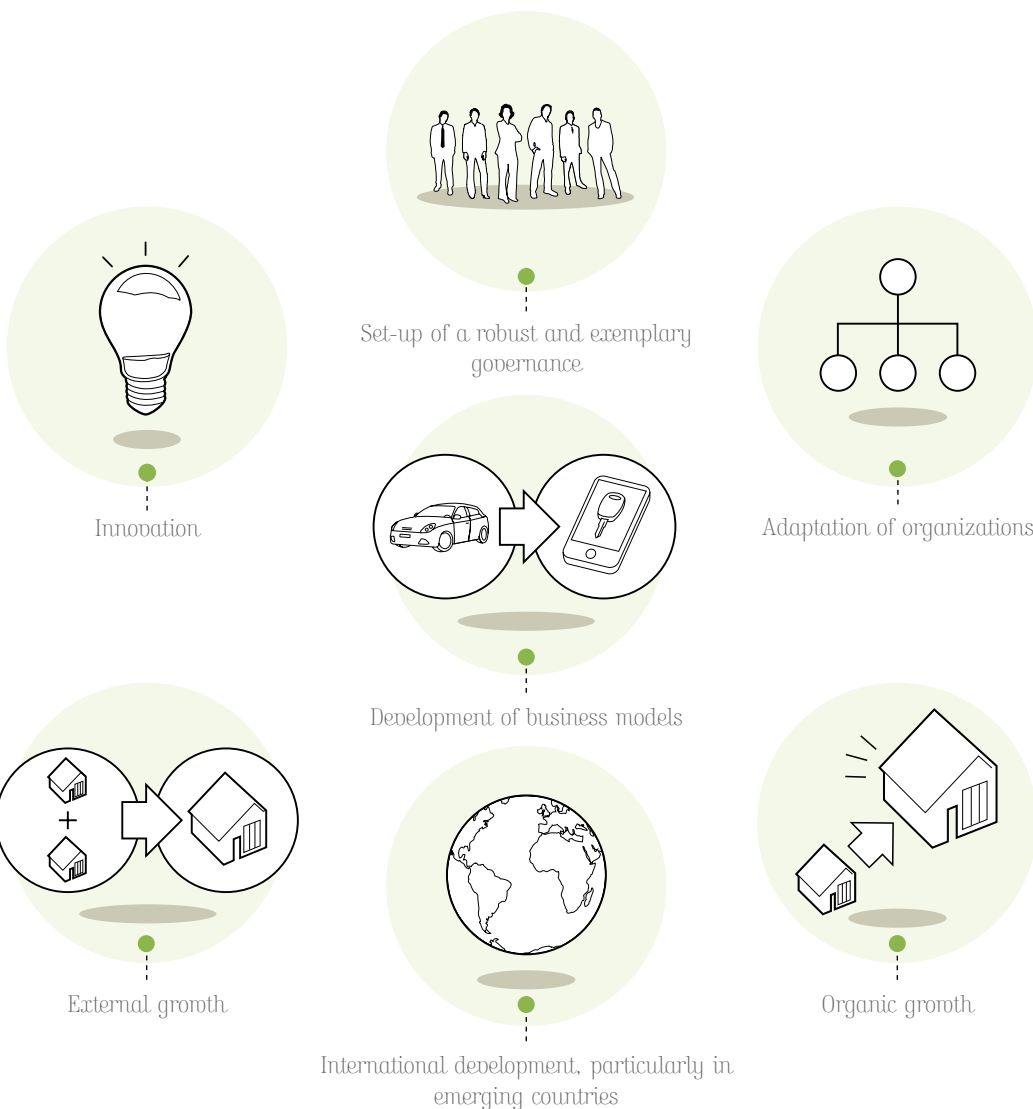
Set-up of a robust and exemplary governance

Innovation

Adaptation of organizations

Development of business models

External growth

Organic growth

International development, particularly in emerging countries